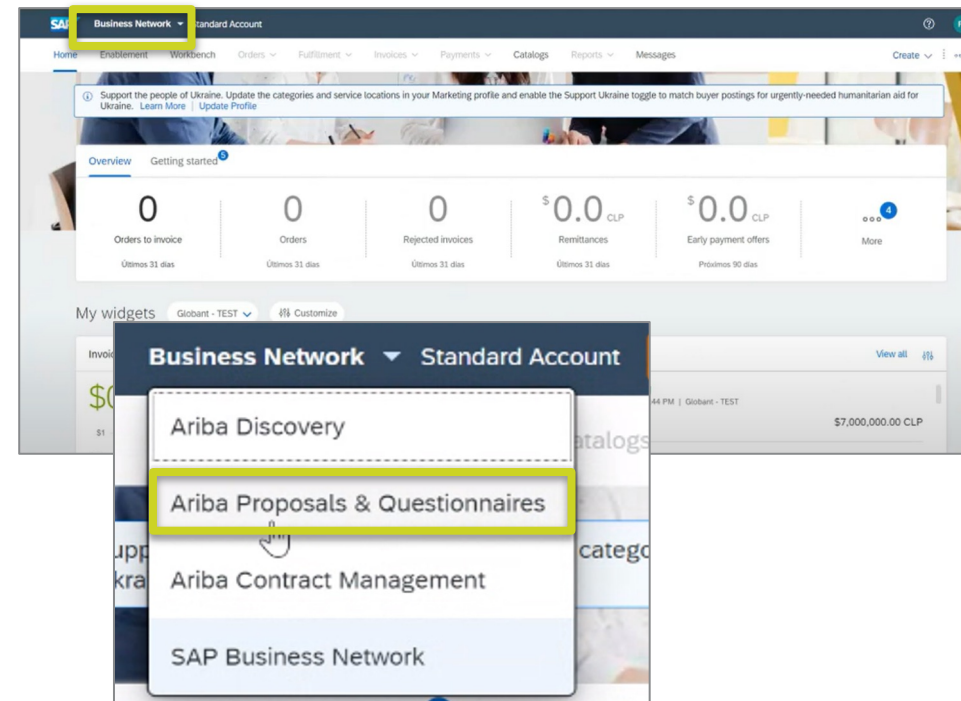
SAP Business Network ▾ Standard Account

Home Enablement Workbench Orders ⌄ Fulfillment ⌄ Invoices ⌄ Payments ⌄ Catalogs Reports ⌄ Messages Create ⌄

Support the people of Ukraine. Update the categories and service locations in your Marketing profile and enable the Support Ukraine toggle to match buyer postings for urgently-needed humanitarian aid for Ukraine. Learn More | Update Profile

Overview Getting started 5

| 0 | 0 | 0 | $0.0 CLP | $0.0 CLP | 4 |
|---|---|---|---|---|---|
| Orders to invoice | Orders | Rejected invoices | Remittances | Early payment offers | More |
| Últimos 31 días | Últimos 31 días | Últimos 31 días | Últimos 31 días | Próximos 90 días | |

My widgets Globant - TEST ⌄ Customize

Invoi

$0

$1

View all

44 PM | Globant - TEST

$7,000,000.00 CLP

Business Network ▾ Standard Account

Ariba Discovery

Ariba Proposals & Questionnaires

Ariba Contract Management

SAP Business Network

atalogs

upp

kra

catego